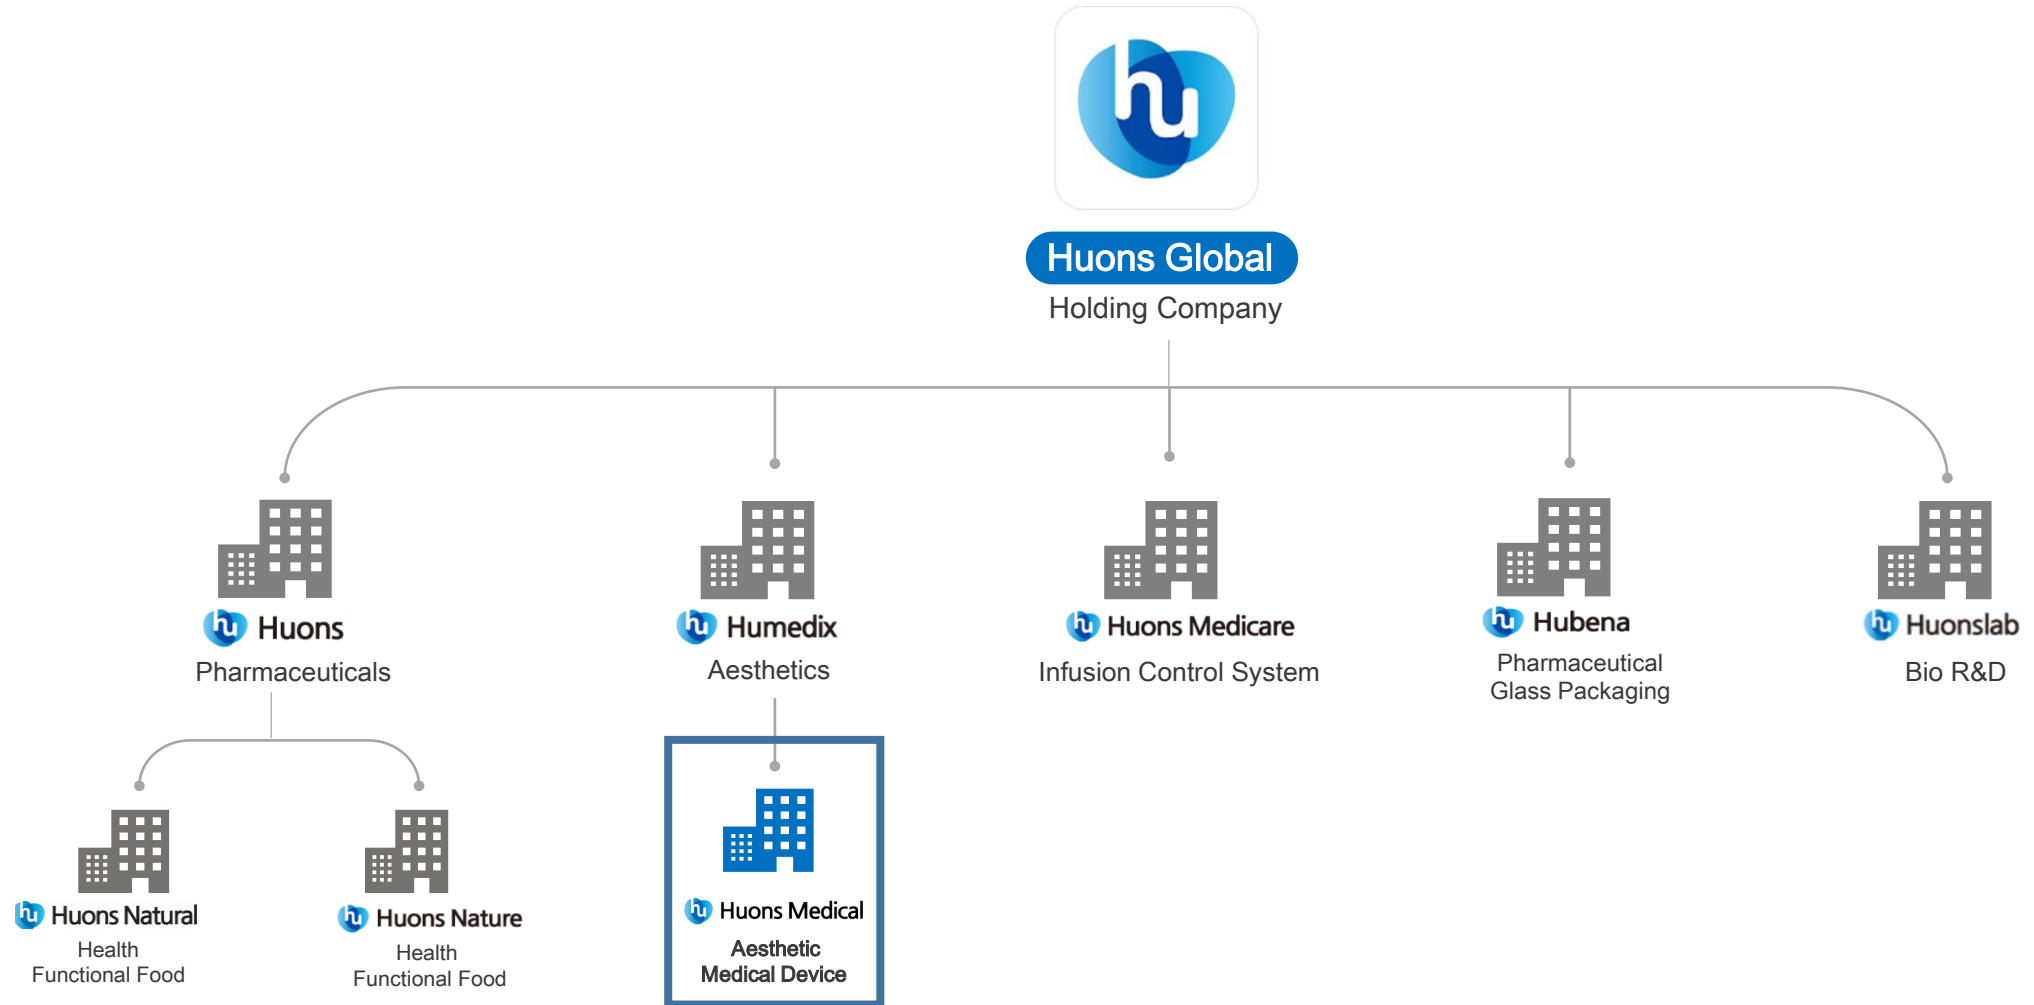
Huons Global
Holding Company

Huons
Pharmaceuticals

Humedix
Aesthetics

Huons Medicare
Infusion Control System

Hubena
Pharmaceutical Glass Packaging

Huonslab
Bio R&D

Huons Natural
Health Functional Food

Huons Nature
Health Functional Food

Huons Medical
Aesthetic Medical Device